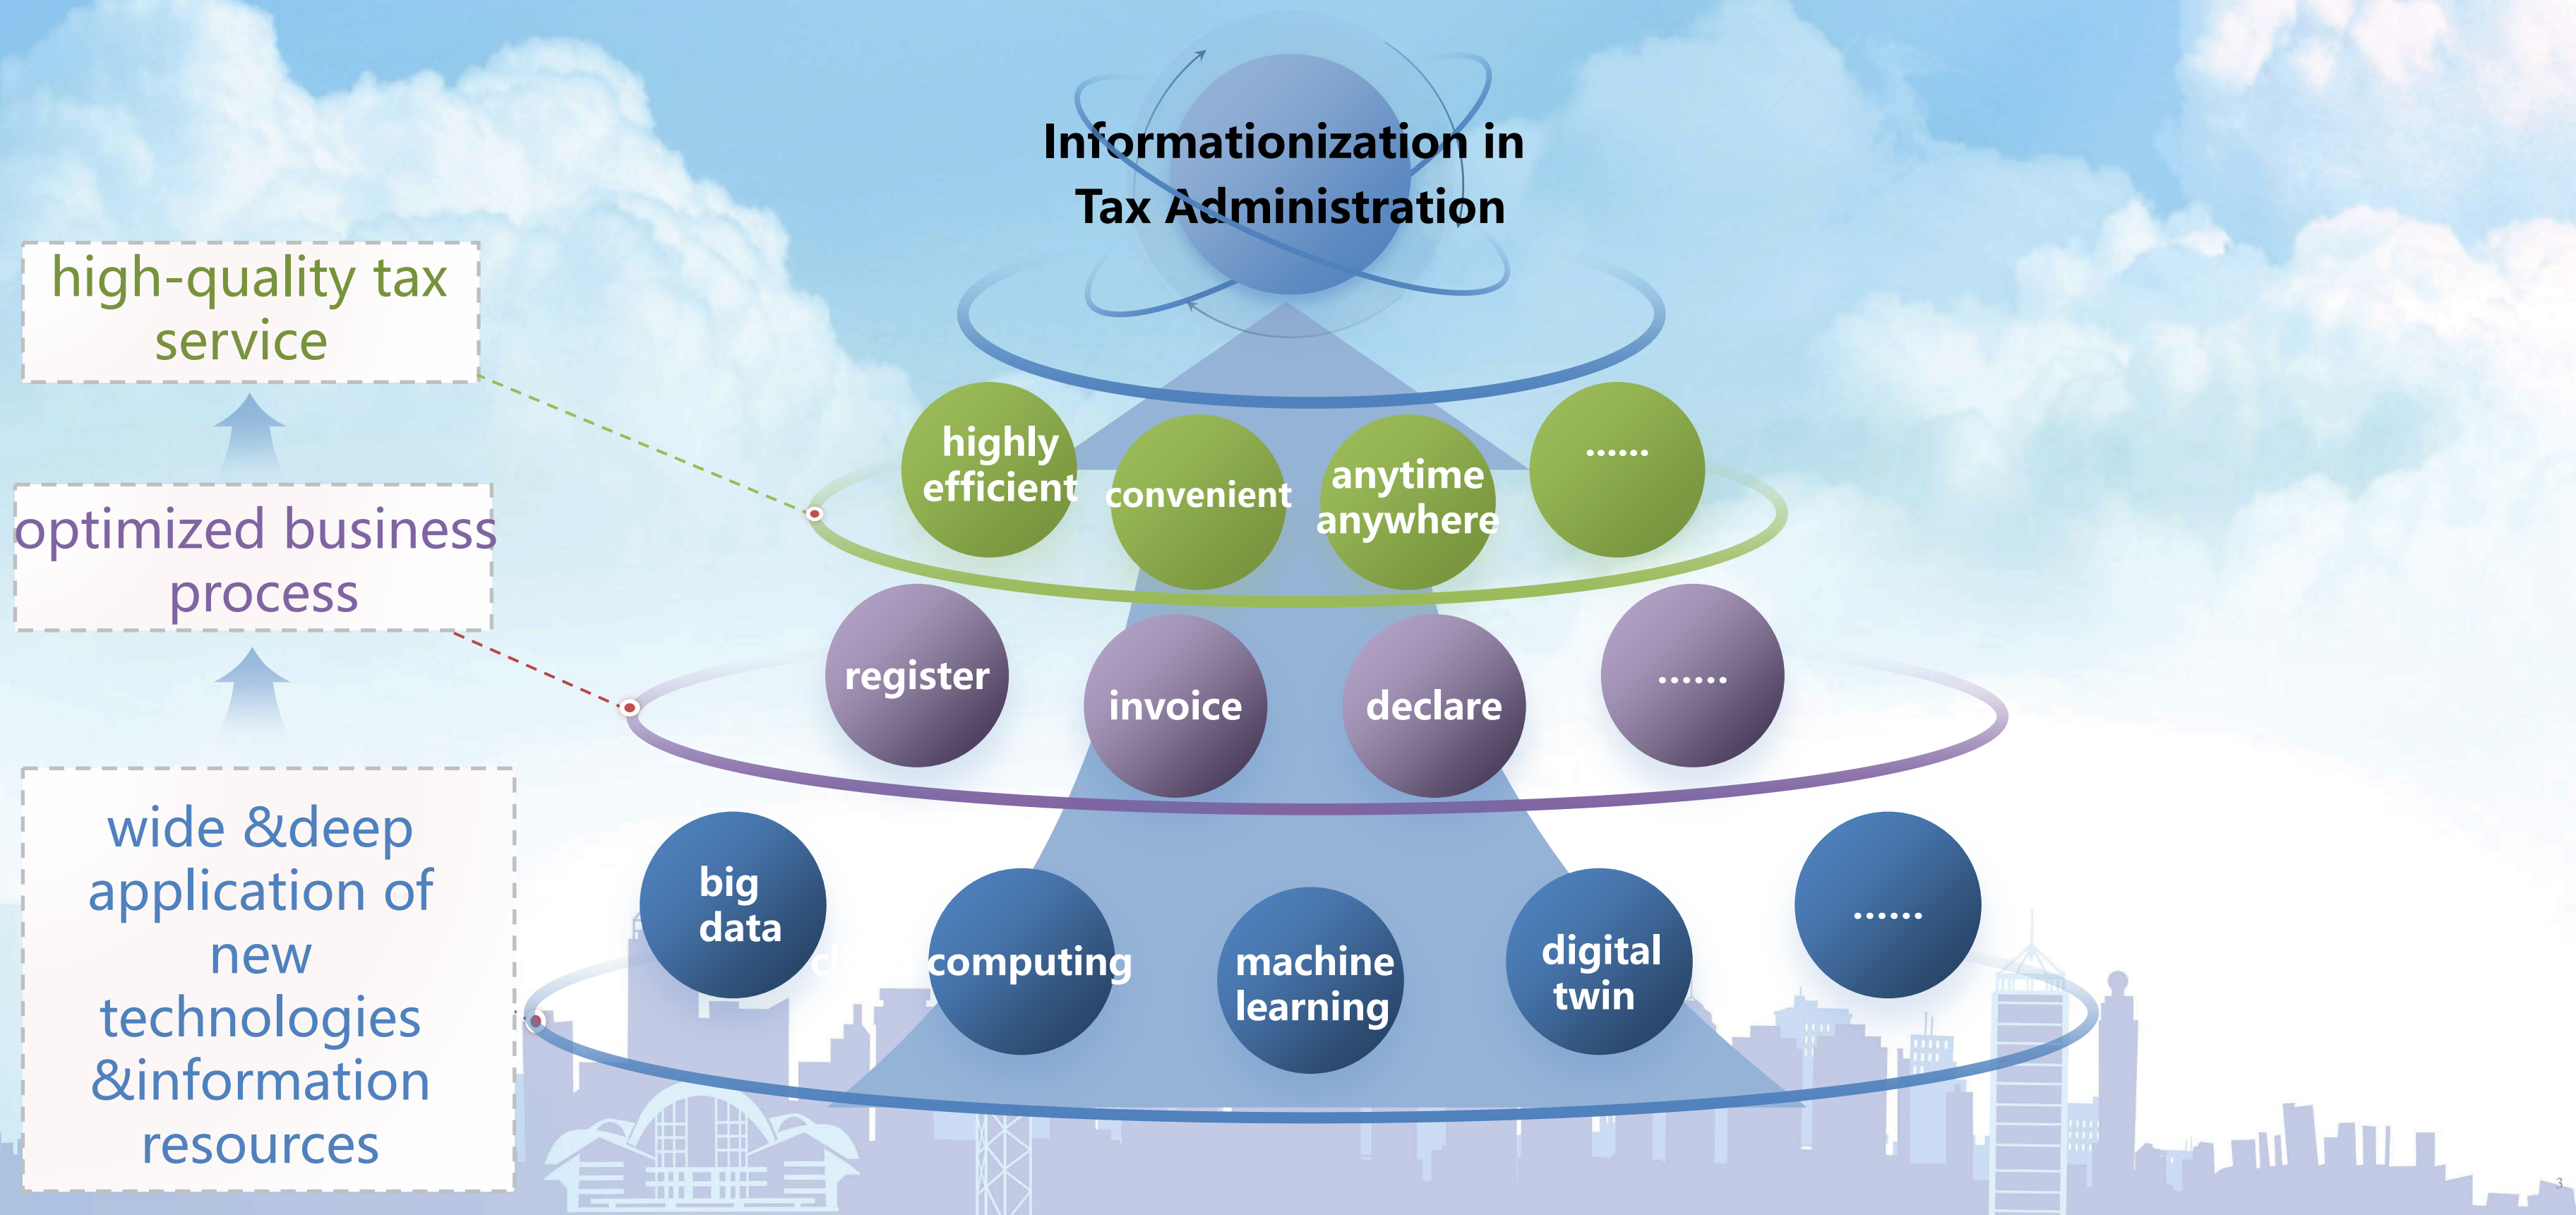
Informationization in Tax Administration

high-quality tax service

optimized business process

wide &deep application of new technologies &information resources

highly efficient

convenient

anytime anywhere

......

register

invoice

declare

......

big data

computing

machine learning

digital twin

......

3